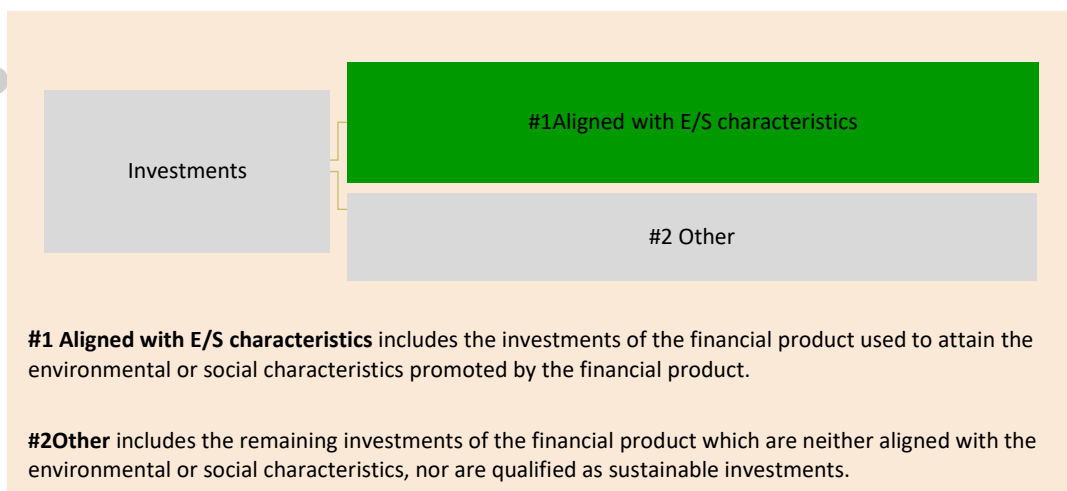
Investments

#1Aligned with E/S characteristics

#2 Other

**#1 Aligned with E/S characteristics** includes the investments of the financial product used to attain the environmental or social characteristics promoted by the financial product.

**#2Other** includes the remaining investments of the financial product which are neither aligned with the environmental or social characteristics, nor are qualified as sustainable investments.